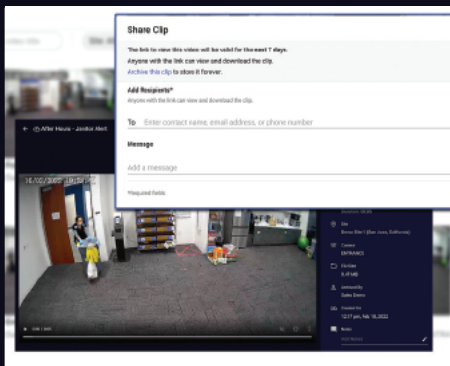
Share Clip

The link to view this video will be valid for the next 7 days.

Anyone with the link can view and download the clip.

Archive this clip to store it forever.

Add Recipients*

Anyone with the link can view and download the clip.

To Enter contact name, email address, or phone number

Message

Add a message

*Required fields

After Hours - Janitor Alert

10/02/2022

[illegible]

Site

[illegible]

Camera

ENTRANCE

File Size

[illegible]

Archived By

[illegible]

Created On

12:17 pm, Feb 10, 2022

Notes

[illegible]